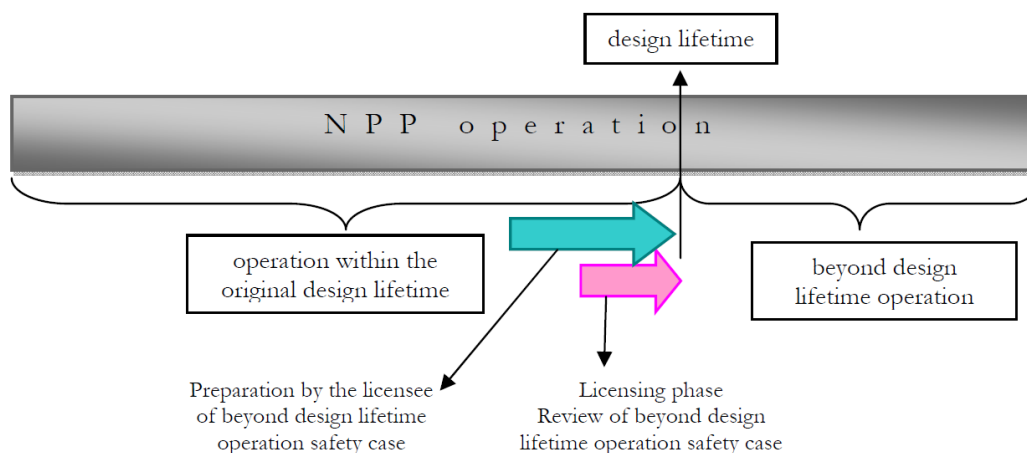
design lifetime

N P P operation

operation within the original design lifetime

beyond design lifetime operation

Preparation by the licensee of beyond design lifetime operation safety case

Licensing phase
Review of beyond design lifetime operation safety case